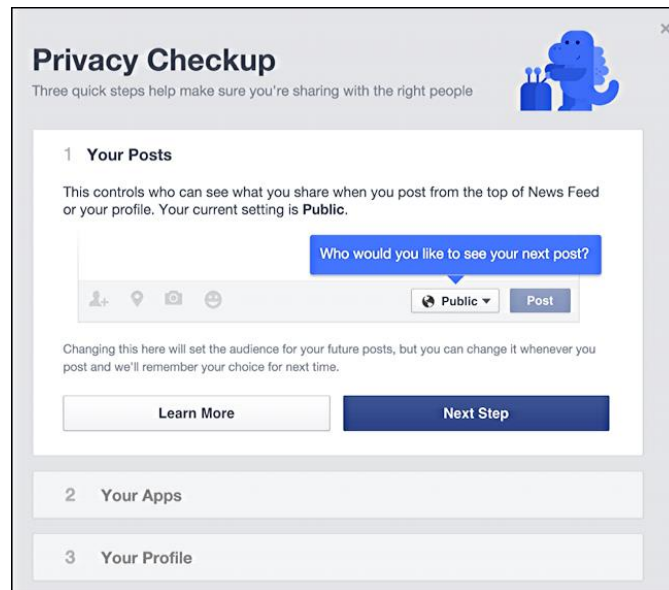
Privacy Checkup

Three quick steps help make sure you're sharing with the right people

1 Your Posts

This controls who can see what you share when you post from the top of News Feed or your profile. Your current setting is Public.

Who would you like to see your next post?

Public ▾

Post

Changing this here will set the audience for your future posts, but you can change it whenever you post and we'll remember your choice for next time.

Learn More

Next Step

2 Your Apps

3 Your Profile